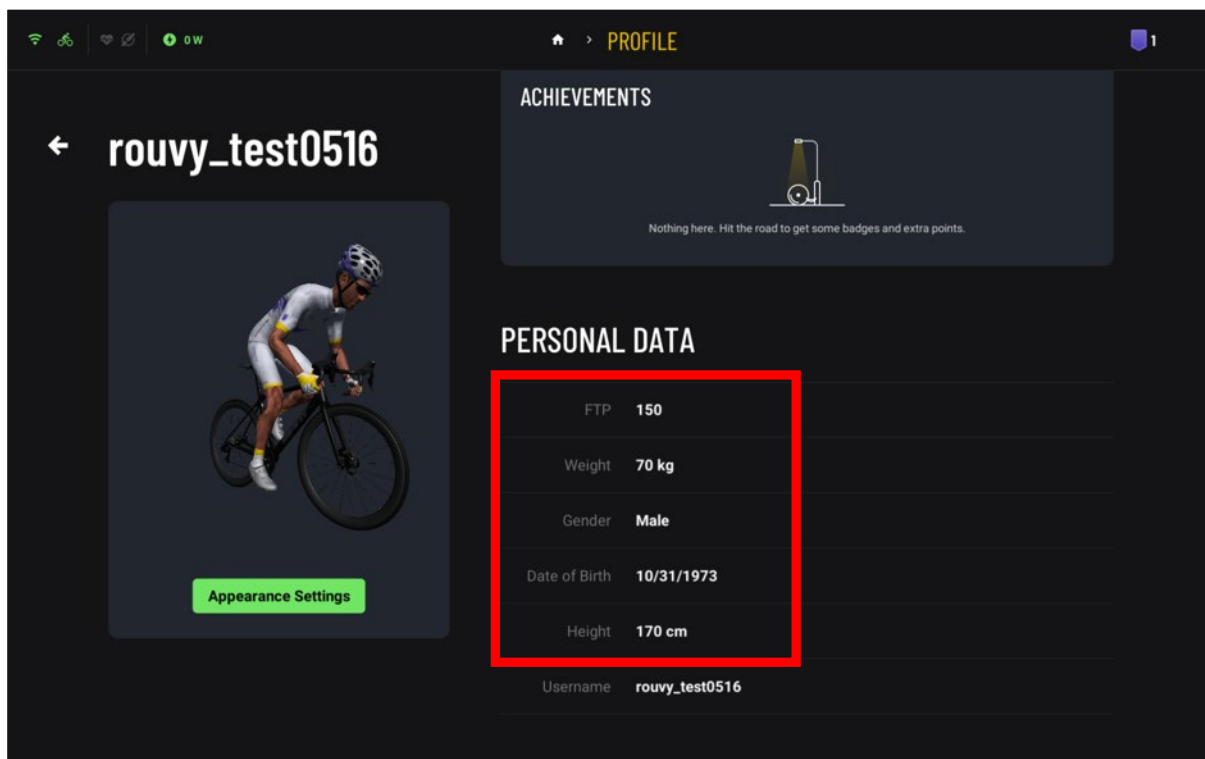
0 W

> PROFILE

1

rouvy_test0516

Appearance Settings

ACHIEVEMENTS

Nothing here. Hit the road to get some badges and extra points.

PERSONAL DATA

| | |
|---|---|
| FTP | 150 |
| Weight | 70 kg |
| Gender | Male |
| Date of Birth | 10/31/1973 |
| Height | 170 cm |
| Username | rouvy_test0516 |